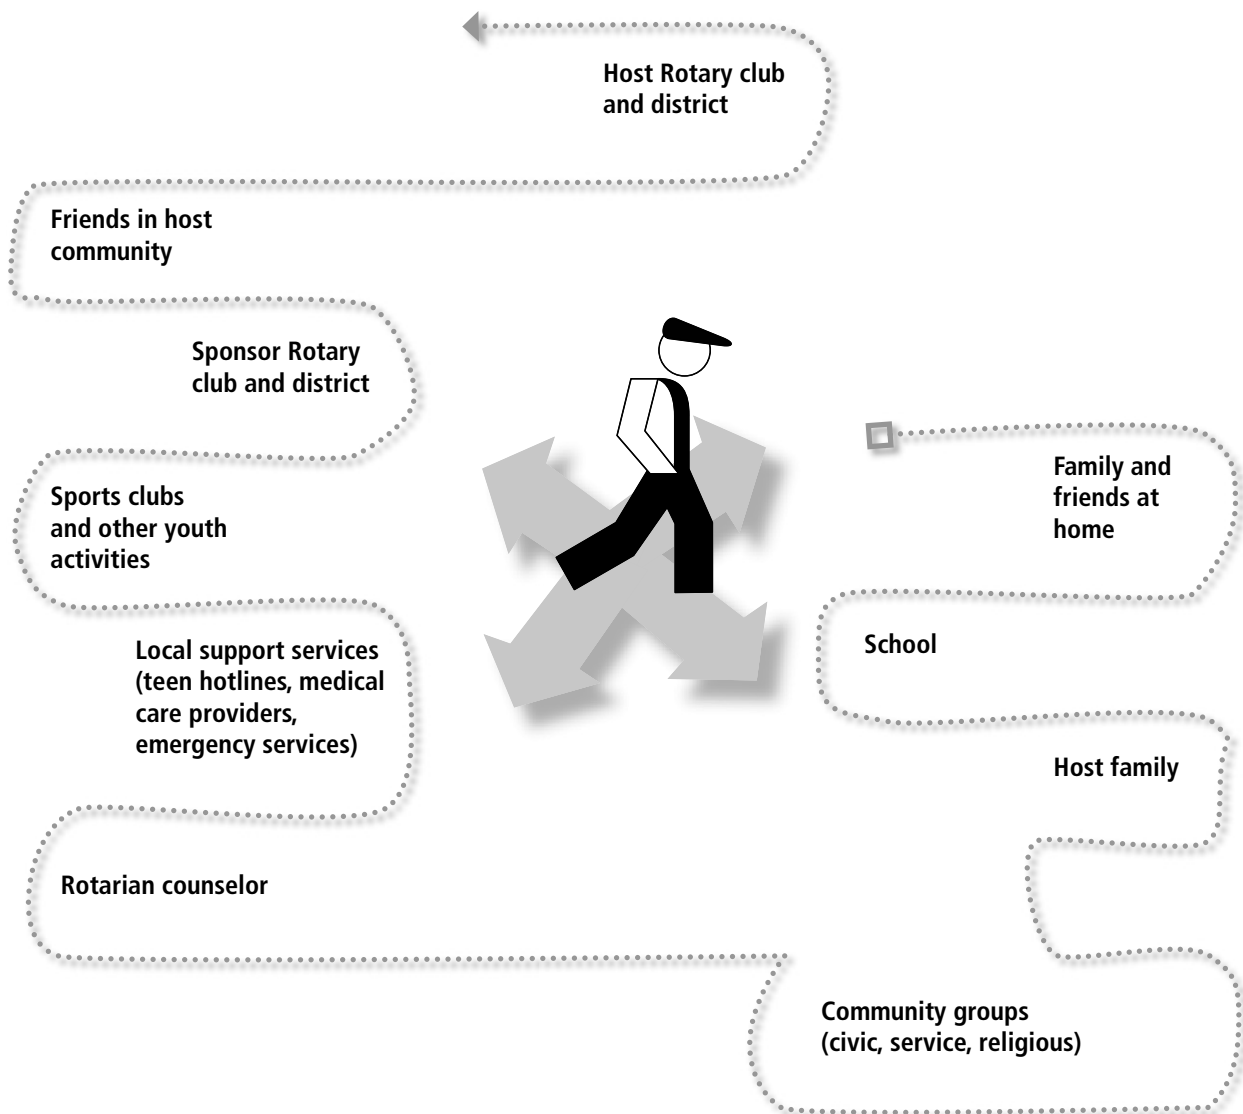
Family and friends at home

School

Host family

Community groups (civic, service, religious)

Rotarian counselor

Local support services (teen hotlines, medical care providers, emergency services)

Sports clubs and other youth activities

Sponsor Rotary club and district

Friends in host community

Host Rotary club and district